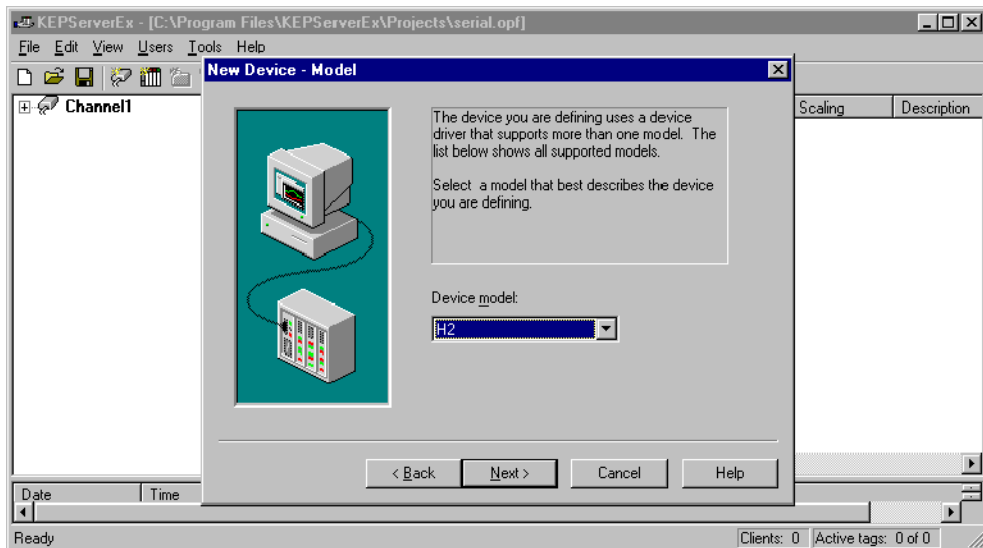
KEPServerEx - [C:\Program Files\KEPServerEx\Projects\serial.opf]

File Edit View Users Tools Help

Channel1

Scaling Description

New Device - Model

The device you are defining uses a device driver that supports more than one model. The list below shows all supported models.

Select a model that best describes the device you are defining.

Device model:

H2

< Back Next > Cancel Help

Date Time

Ready

Clients: 0 Active tags: 0 of 0